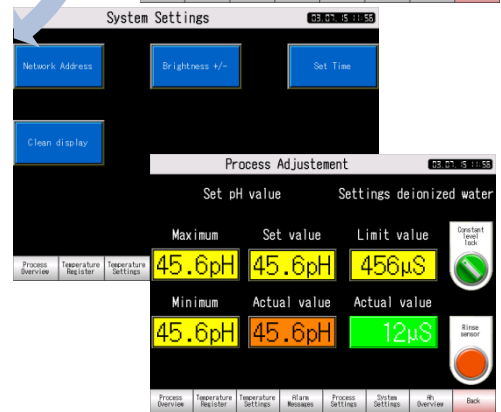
System Settings

03.07.15 11:56

Network Address

Brightness +/-

Set Time

Clean display

Process Overview

Temperature Register

Temperature Settings

Process Adjustement

03.07.15 11:56

Set pH value

Settings deionized water

Maximum

Set value

Limit value

Constant level tank

45.6pH

45.6pH

456µS

Minimum

Actual value

Actual value

Rinse sensor

45.6pH

45.6pH

12µS

Process Overview

Temperature Register

Temperature Settings

Alarm Messages

Process Settings

System Settings

Ah Overview

Back